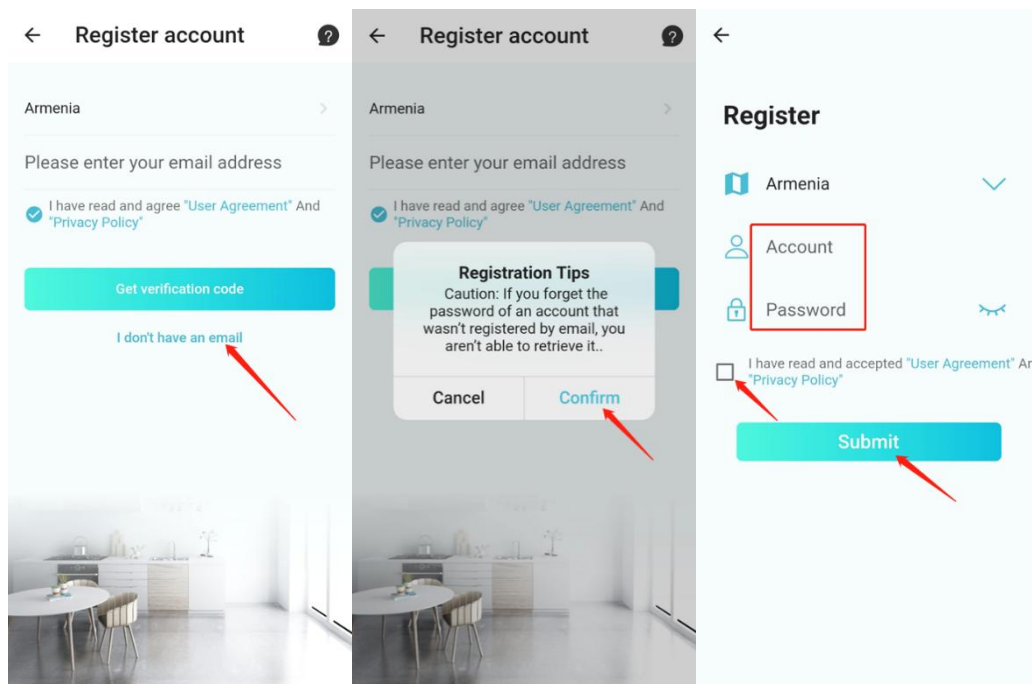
Register account

Armenia

Please enter your email address

I have read and agree "User Agreement" And "Privacy Policy"

Get verification code

I don't have an email

Register account

Armenia

Please enter your email address

I have read and agree "User Agreement" And "Privacy Policy"

Registration Tips
Caution: If you forget the password of an account that wasn't registered by email, you aren't able to retrieve it..

Cancel

Confirm

Register

Armenia

Account

Password

I have read and accepted "User Agreement" Ar "Privacy Policy"

Submit